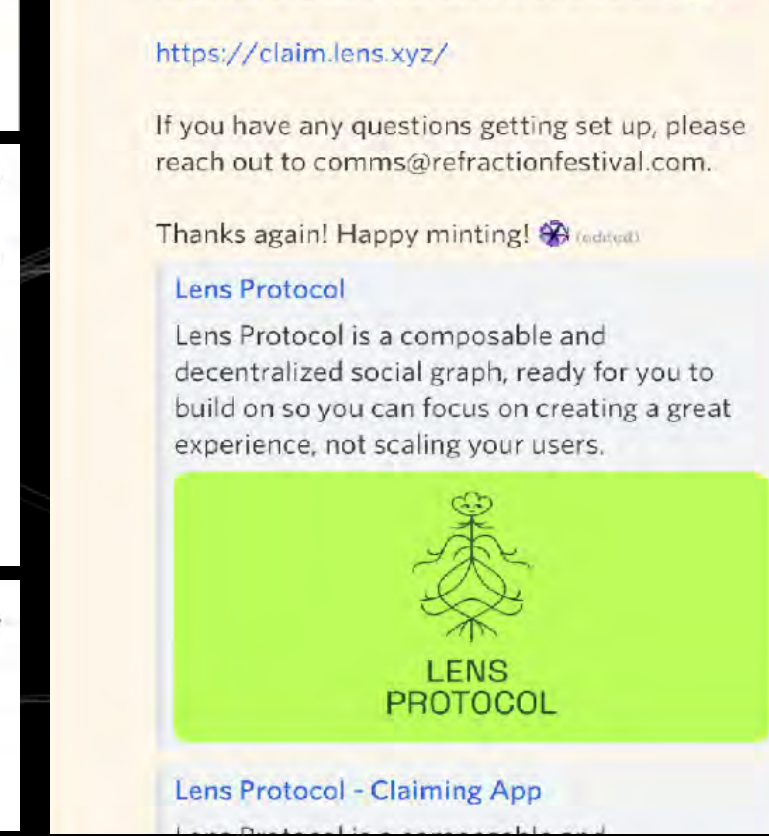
https://claim.lens.xyz/

If you have any questions getting set up, please reach out to comms@refractionfestival.com.

Thanks again! Happy minting! (edited)

Lens Protocol

Lens Protocol is a composable and decentralized social graph, ready for you to build on so you can focus on creating a great experience, not scaling your users.

LENS PROTOCOL

Lens Protocol - Claiming App

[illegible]